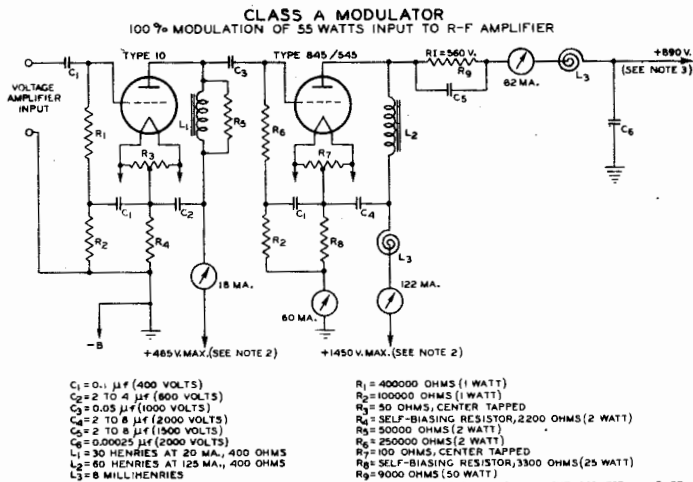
CLASS A MODULATOR
100% MODULATION OF 55 WATTS INPUT TO R-F AMPLIFIER

VOLTAGE AMPLIFIER INPUT

TYPE 10

TYPE 845/545

$C_1$ $C_3$ $R_1$ $R_3$ $L_1$ $R_5$ $C_1$ $C_2$ $R_2$ $R_4$ $R_6$ $R_7$ $L_2$ $C_4$ $R_8$ $L_3$ $R_9$ $C_5$ $C_6$ $L_3$

R1=560 V.

82 MA.

+890 V.
(SEE NOTE 3)

18 MA.

122 MA.

60 MA.

-B

+485 V. MAX. (SEE NOTE 2)

+1450 V. MAX. (SEE NOTE 2)

$C_1$=0.1 $\mu f$ (400 VOLTS)
$C_2$=2 TO 4 $\mu f$ (600 VOLTS)
$C_3$=0.05 $\mu f$ (1000 VOLTS)
$C_4$=2 TO 8 $\mu f$ (2000 VOLTS)
$C_5$=2 TO 8 $\mu f$ (1500 VOLTS)
$C_6$=0.00025 $\mu f$ (2000 VOLTS)
$L_1$=30 HENRIES AT 20 MA., 400 OHMS
$L_2$=60 HENRIES AT 125 MA., 400 OHMS
$L_3$=8 MILLIHENRIES

$R_1$= 400000 OHMS (1 WATT)
$R_2$=100000 OHMS (1 WATT)
$R_3$= 50 OHMS, CENTER TAPPED
$R_4$= SELF-BIASING RESISTOR, 2200 OHMS (2 WATT)
$R_5$= 50000 OHMS (2 WATT)
$R_6$= 250000 OHMS (2 WATT)
$R_7$=100 OHMS, CENTER TAPPED
$R_8$= SELF-BIASING RESISTOR, 3300 OHMS (25 WATT)
$R_9$=9000 OHMS (50 WATT)